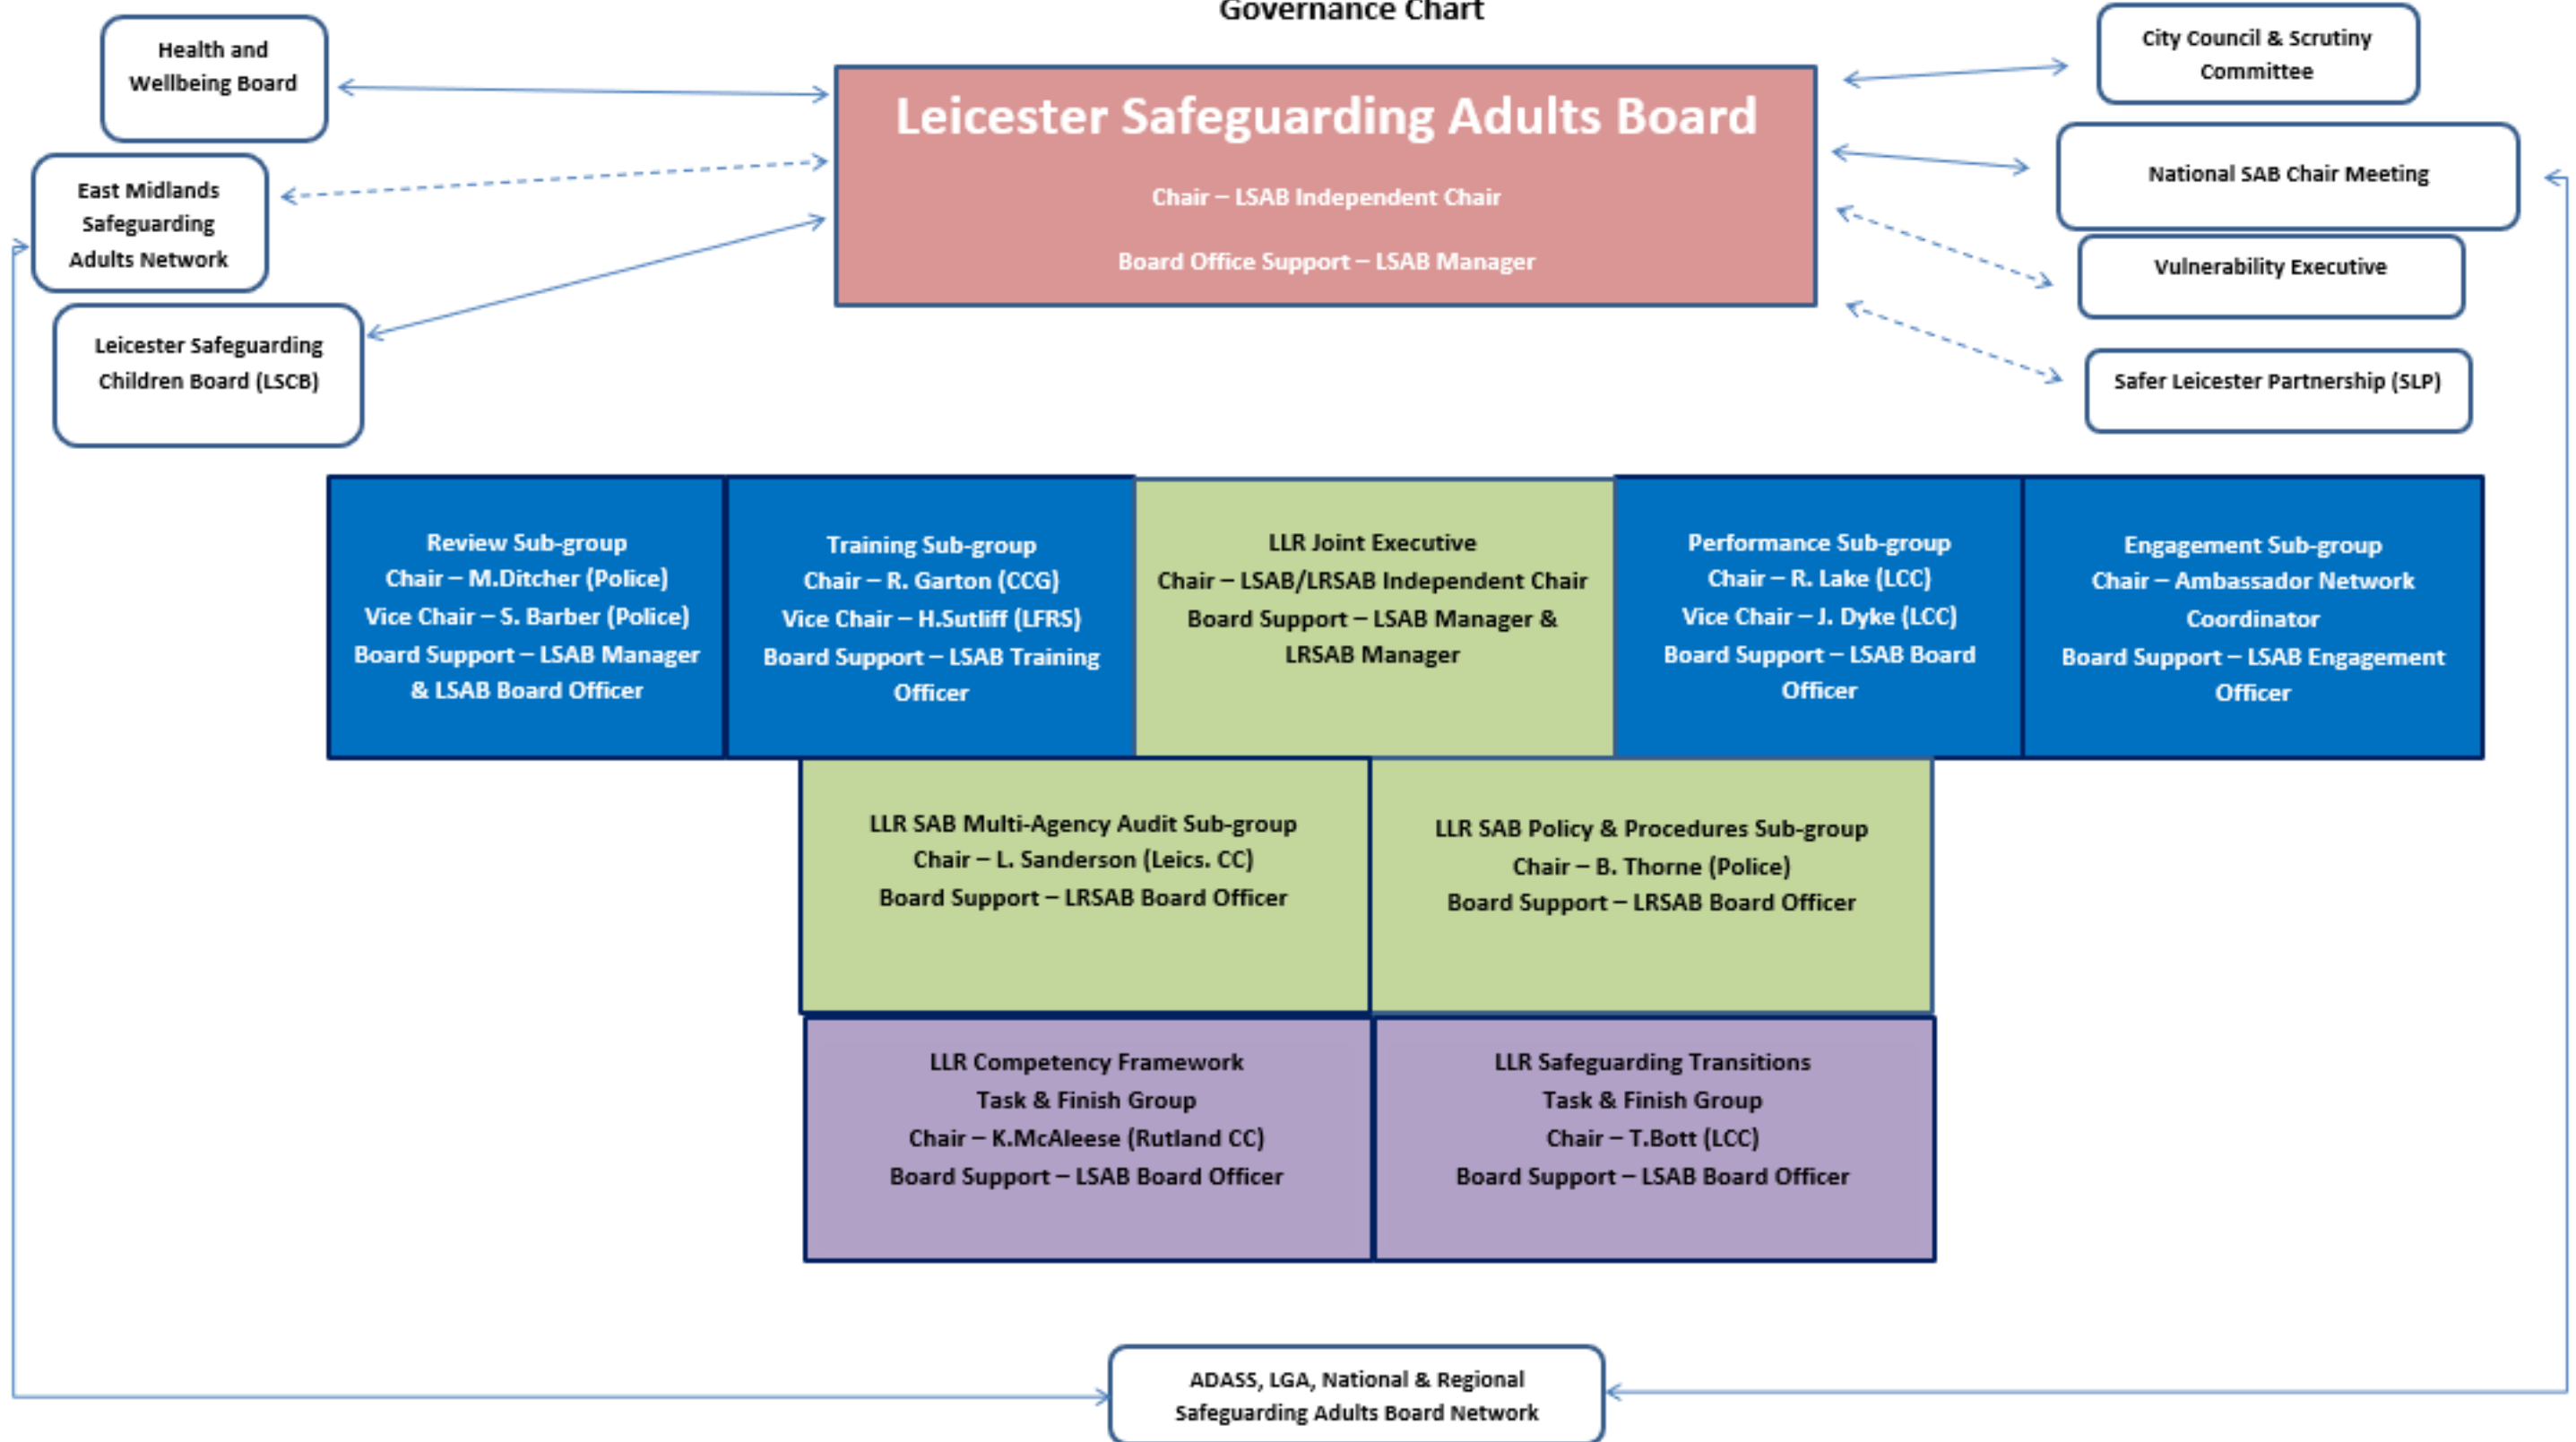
Governance Chart

Health and Wellbeing Board

East Midlands Safeguarding Adults Network

Leicester Safeguarding Children Board (LSCB)

Leicester Safeguarding Adults Board

Chair – LSAB Independent Chair

Board Office Support – LSAB Manager

City Council & Scrutiny Committee

National SAB Chair Meeting

Vulnerability Executive

Safer Leicester Partnership (SLP)

Review Sub-group
Chair – M.Ditcher (Police)
Vice Chair – S. Barber (Police)
Board Support – LSAB Manager & LSAB Board Officer

Training Sub-group
Chair – R. Garton (CCG)
Vice Chair – H.Sutliff (LFRS)
Board Support – LSAB Training Officer

LLR Joint Executive
Chair – LSAB/LRSAB Independent Chair
Board Support – LSAB Manager & LRSAB Manager

Performance Sub-group
Chair – R. Lake (LCC)
Vice Chair – J. Dyke (LCC)
Board Support – LSAB Board Officer

Engagement Sub-group
Chair – Ambassador Network Coordinator
Board Support – LSAB Engagement Officer

LLR SAB Multi-Agency Audit Sub-group
Chair – L. Sanderson (Leics. CC)
Board Support – LRSAB Board Officer

LLR SAB Policy & Procedures Sub-group
Chair – B. Thorne (Police)
Board Support – LRSAB Board Officer

LLR Competency Framework
Task & Finish Group
Chair – K.McAleese (Rutland CC)
Board Support – LSAB Board Officer

LLR Safeguarding Transitions
Task & Finish Group
Chair – T.Bott (LCC)
Board Support – LSAB Board Officer

ADASS, LGA, National & Regional Safeguarding Adults Board Network